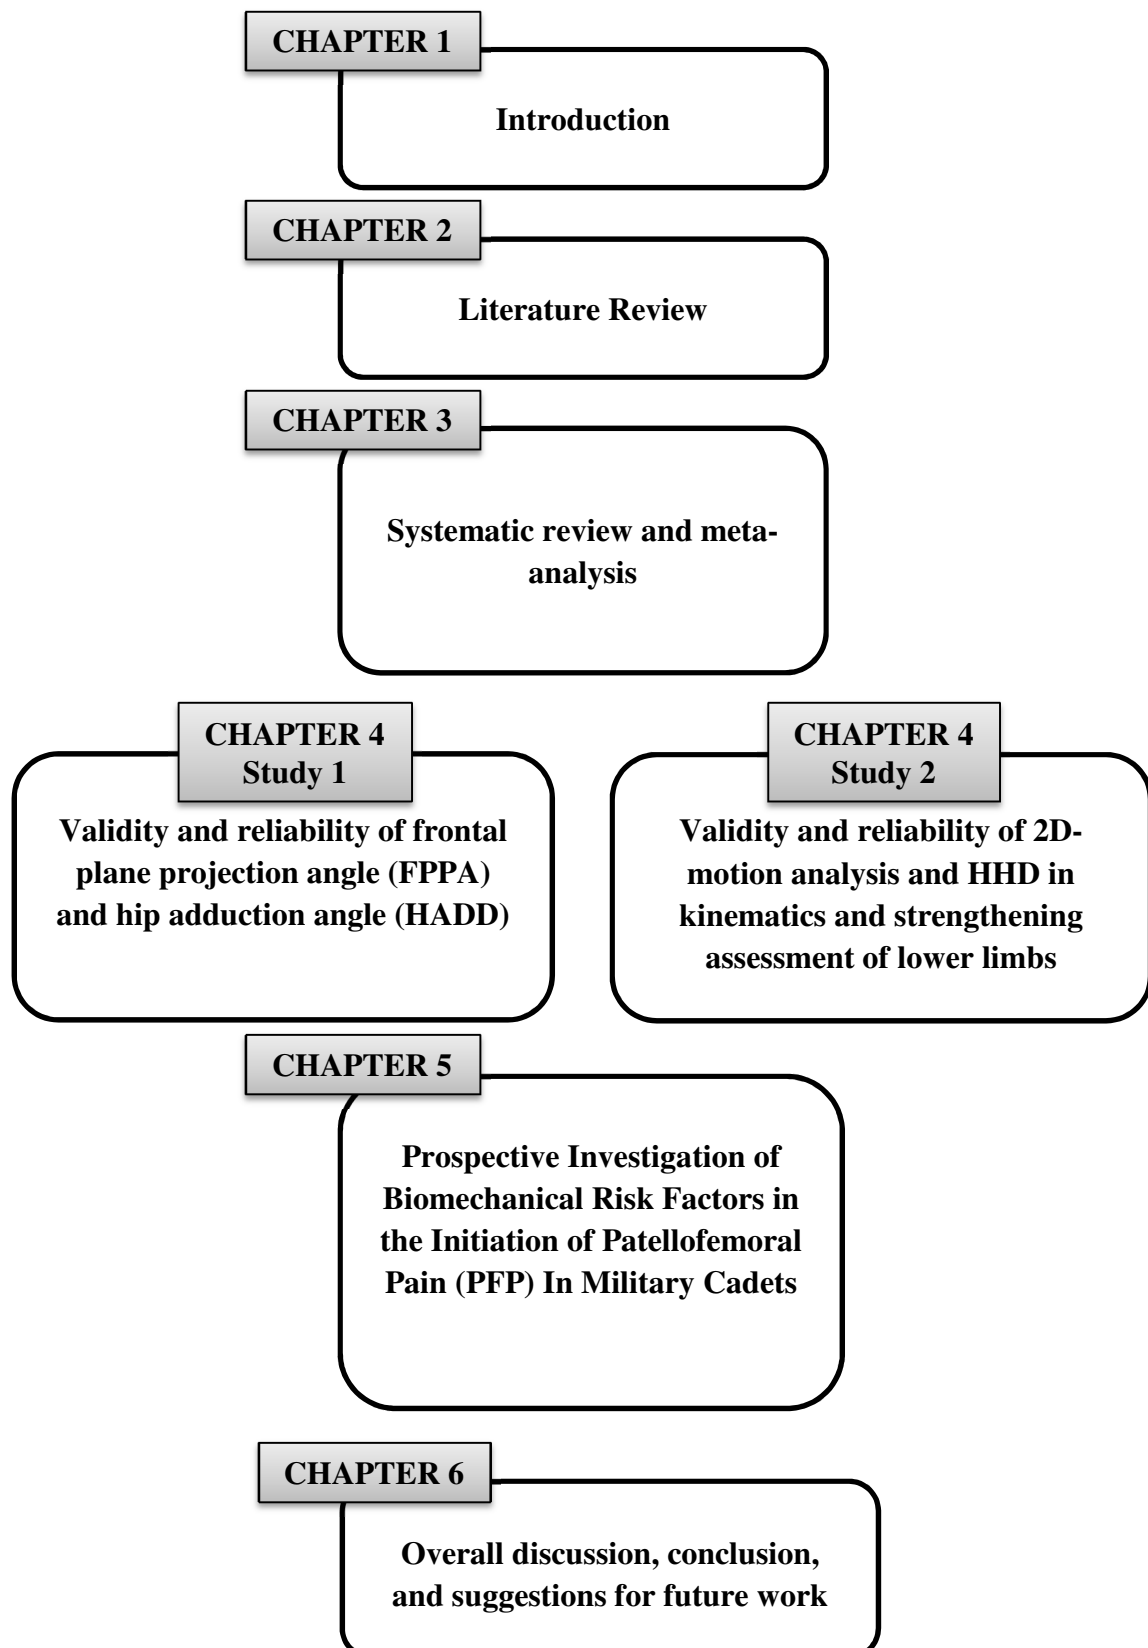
CHAPTER 1

Introduction

CHAPTER 2

Literature Review

CHAPTER 3

Systematic review and meta-analysis

CHAPTER 4
Study 1

Validity and reliability of frontal plane projection angle (FPPA) and hip adduction angle (HADD)

CHAPTER 4
Study 2

Validity and reliability of 2D-motion analysis and HHD in kinematics and strengthening assessment of lower limbs

CHAPTER 5

Prospective Investigation of Biomechanical Risk Factors in the Initiation of Patellofemoral Pain (PFP) In Military Cadets

CHAPTER 6

Overall discussion, conclusion, and suggestions for future work